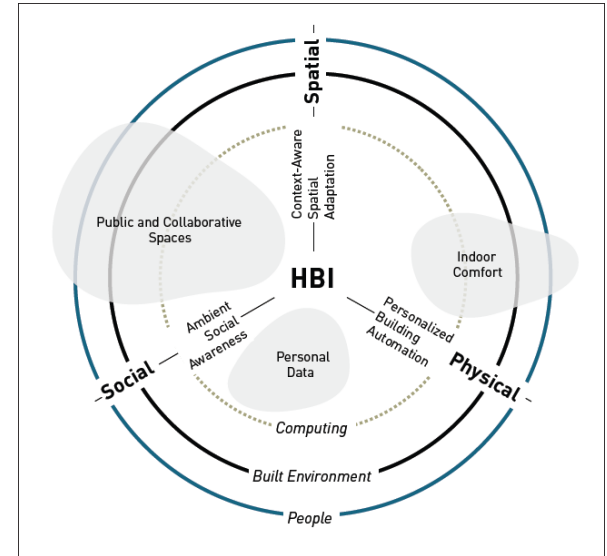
Spatial

Context-Aware Spatial Adaptation

Public and Collaborative Spaces

Indoor Comfort

HBI

Ambient Social Awareness

Personalized Building Automation

Personal Data

Social

Physical

Computing

Built Environment

People